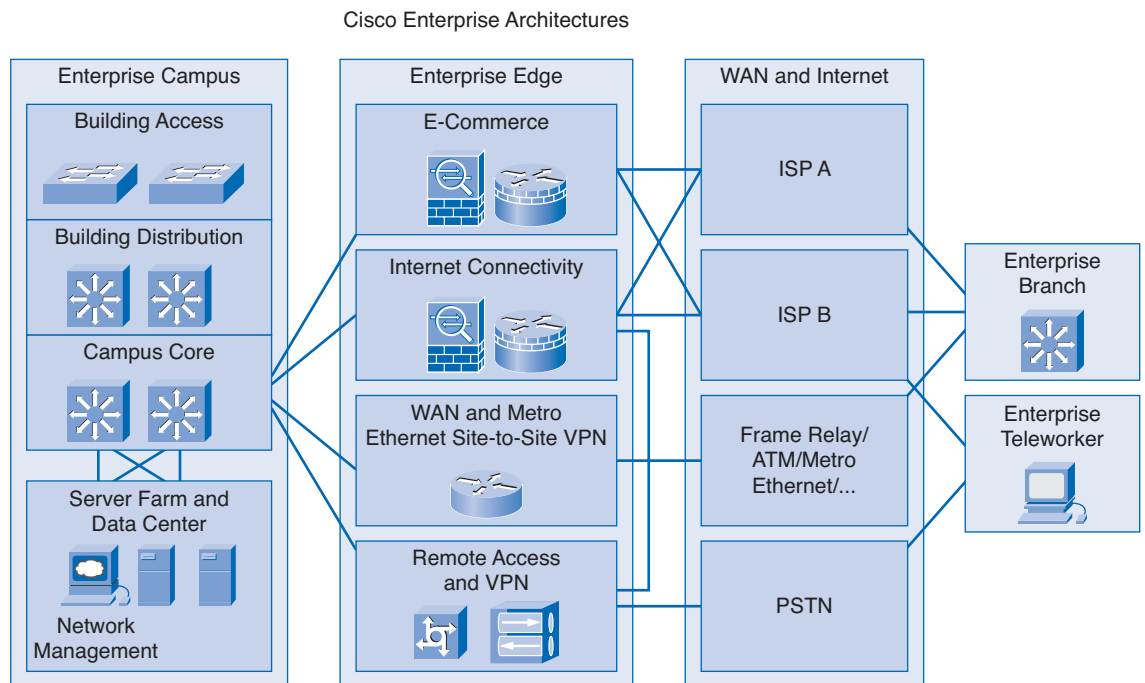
Cisco Enterprise Architectures

Enterprise Campus

Building Access

Building Distribution

Campus Core

Server Farm and Data Center

Network Management

Enterprise Edge

E-Commerce

Internet Connectivity

WAN and Metro Ethernet Site-to-Site VPN

Remote Access and VPN

WAN and Internet

ISP A

ISP B

Frame Relay/ ATM/Metro Ethernet/...

PSTN

Enterprise Branch

Enterprise Teleworker